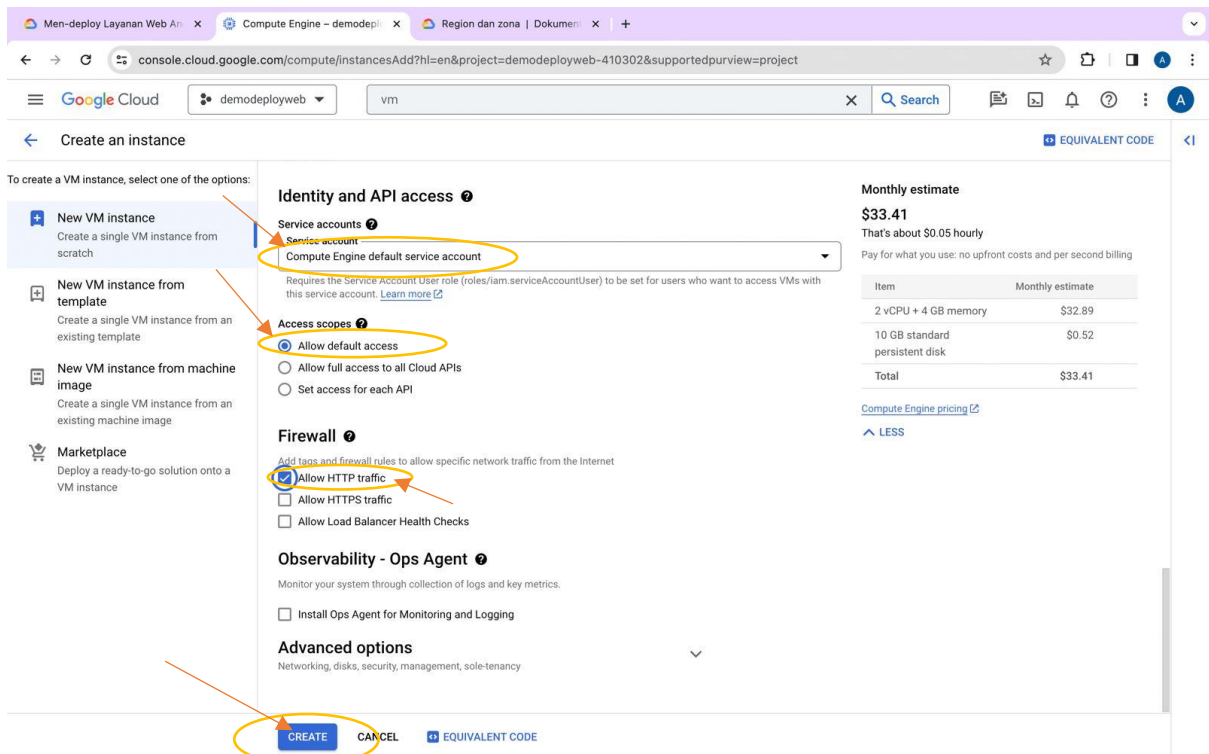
Men-deploy Layanan Web An × Compute Engine – demodepl × Region dan zona | Dokument × +

console.cloud.google.com/compute/instancesAdd?hl=en&project=demodeployweb-410302&supportedpurview=project

Google Cloud demodeployweb vm Search

A

Create an instance

EQUIVALENT CODE

To create a VM instance, select one of the options:

New VM instance
Create a single VM instance from scratch

New VM instance from template
Create a single VM instance from an existing template

New VM instance from machine image
Create a single VM instance from an existing machine image

Marketplace
Deploy a ready-to-go solution onto a VM instance

Identity and API access

Service accounts
Service account
Compute Engine default service account

Requires the Service Account User role (roles/iam.serviceAccountUser) to be set for users who want to access VMs with this service account. Learn more

Access scopes
Allow default access
Allow full access to all Cloud APIs
Set access for each API

Firewall

Add tags and firewall rules to allow specific network traffic from the Internet
Allow HTTP traffic
Allow HTTPS traffic
Allow Load Balancer Health Checks

Observability - Ops Agent

Monitor your system through collection of logs and key metrics.
Install Ops Agent for Monitoring and Logging

Advanced options
Networking, disks, security, management, sole-tenancy

Monthly estimate
$33.41
That's about $0.05 hourly
Pay for what you use: no upfront costs and per second billing

| Item | Monthly estimate |
|---|---|
| 2 vCPU + 4 GB memory | $32.89 |
| 10 GB standard persistent disk | $0.52 |
| Total | $33.41 |

Compute Engine pricing
LESS

CREATE CANCEL EQUIVALENT CODE